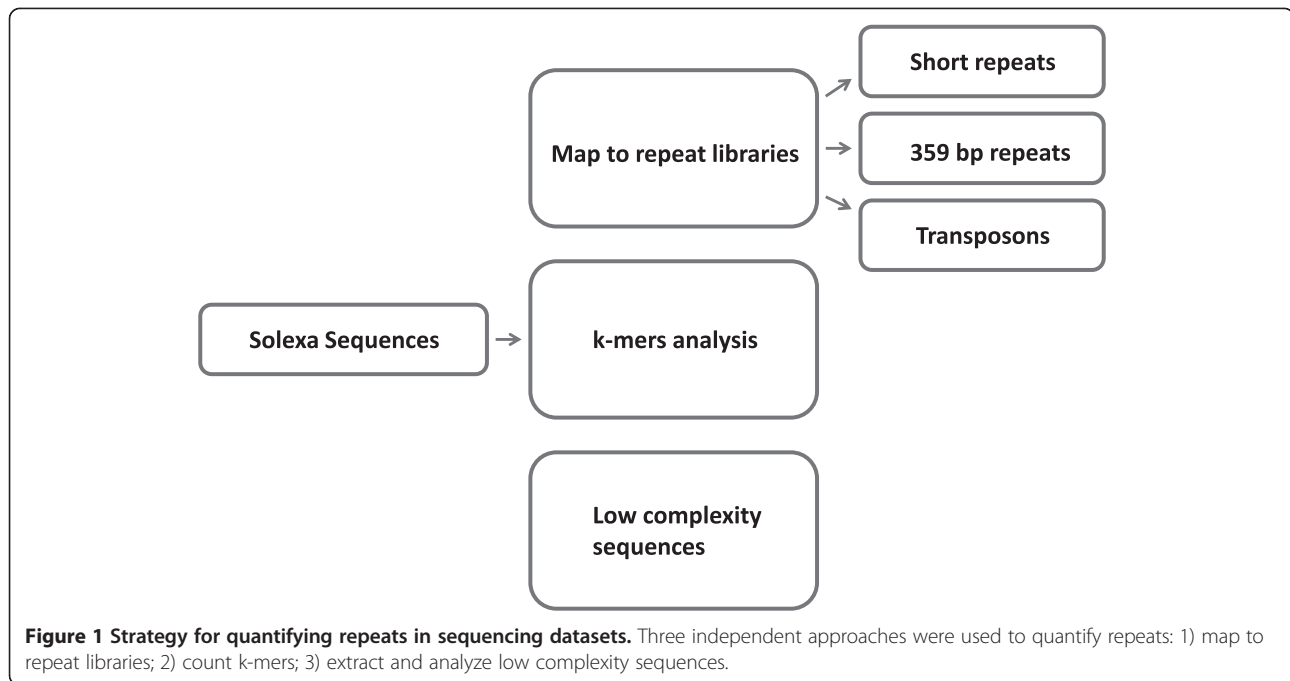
Short repeats

Map to repeat libraries

359 bp repeats

Transposons

Solexa Sequences

k-mers analysis

Low complexity sequences

**Figure 1 Strategy for quantifying repeats in sequencing datasets.** Three independent approaches were used to quantify repeats: 1) map to repeat libraries; 2) count k-mers; 3) extract and analyze low complexity sequences.